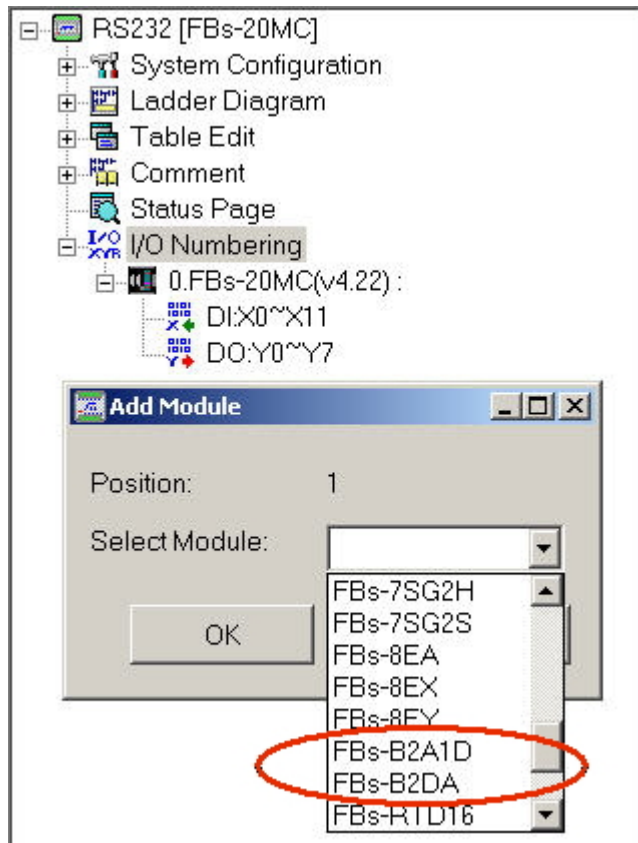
RS232 [FBs-20MC]
System Configuration
Ladder Diagram
Table Edit
Comment
Status Page
I/O Numbering
0.FBs-20MC(v4.22) :
DI:X0~X11
DO:Y0~Y7

Add Module

Position: 1

Select Module:

OK

FBs-7SG2H
FBs-7SG2S
FBs-8EA
FBs-8EX
FBs-8EY
FBs-B2A1D
FBs-B2DA
FBs-RTD16